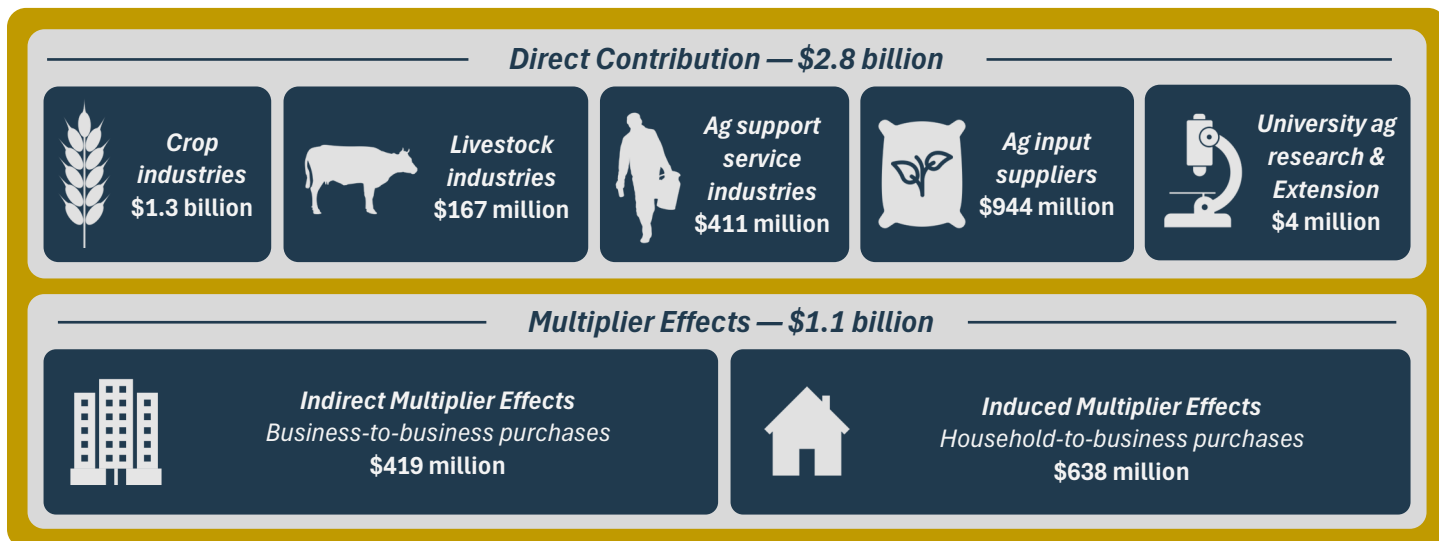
Direct Contribution — $2.8 billion

Crop industries
$1.3 billion

Livestock industries
$167 million

Ag support service industries
$411 million

Ag input suppliers
$944 million

University ag research & Extension
$4 million

Multiplier Effects — $1.1 billion

Indirect Multiplier Effects
Business-to-business purchases
$419 million

Induced Multiplier Effects
Household-to-business purchases
$638 million